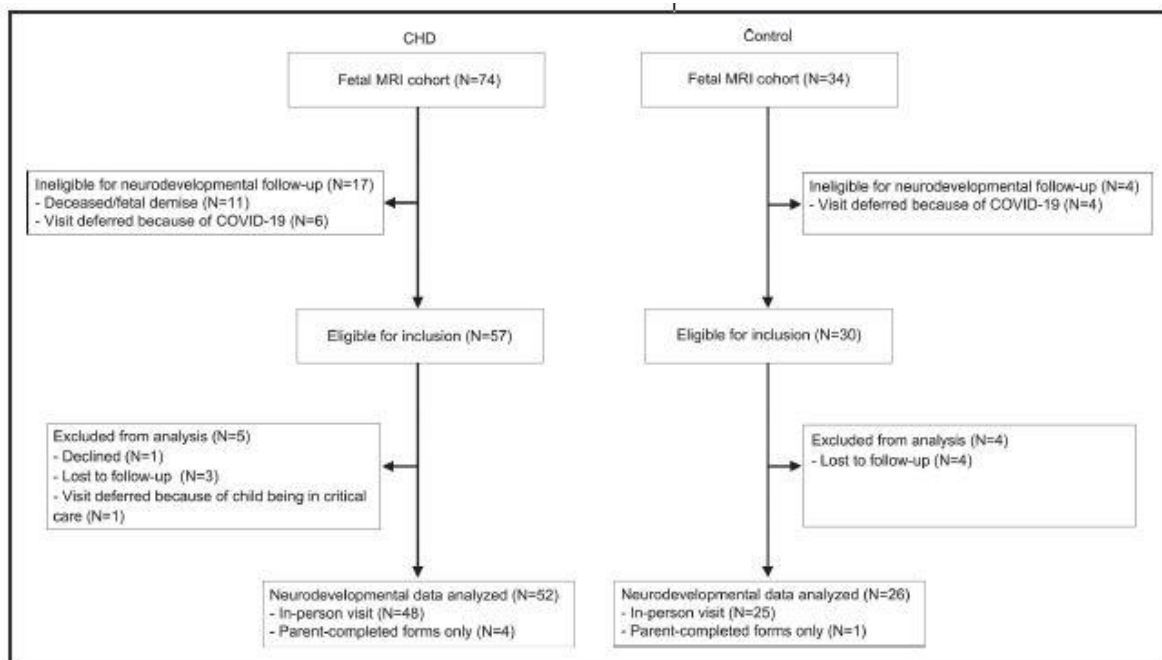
CHD

Fetal MRI cohort (N=74)

Ineligible for neurodevelopmental follow-up (N=17)
- Deceased/fetal demise (N=11)
- Visit deferred because of COVID-19 (N=6)

Eligible for inclusion (N=57)

Excluded from analysis (N=5)
- Declined (N=1)
- Lost to follow-up (N=3)
- Visit deferred because of child being in critical care (N=1)

Neurodevelopmental data analyzed (N=52)
- In-person visit (N=48)
- Parent-completed forms only (N=4)

Control

Fetal MRI cohort (N=34)

Ineligible for neurodevelopmental follow-up (N=4)
- Visit deferred because of COVID-19 (N=4)

Eligible for inclusion (N=30)

Excluded from analysis (N=4)
- Lost to follow-up (N=4)

Neurodevelopmental data analyzed (N=26)
- In-person visit (N=25)
- Parent-completed forms only (N=1)